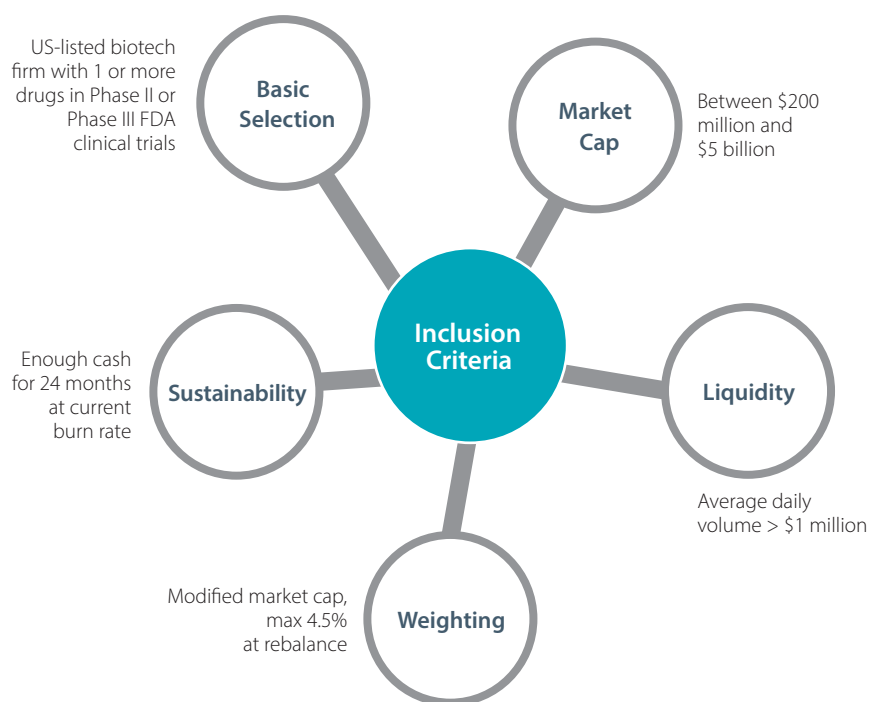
US-listed biotech firm with 1 or more drugs in Phase II or Phase III FDA clinical trials

Basic Selection

Market Cap

Between \$200 million and \$5 billion

Inclusion Criteria

Enough cash for 24 months at current burn rate

Sustainability

Liquidity

Average daily volume > \$1 million

Modified market cap, max 4.5% at rebalance

Weighting